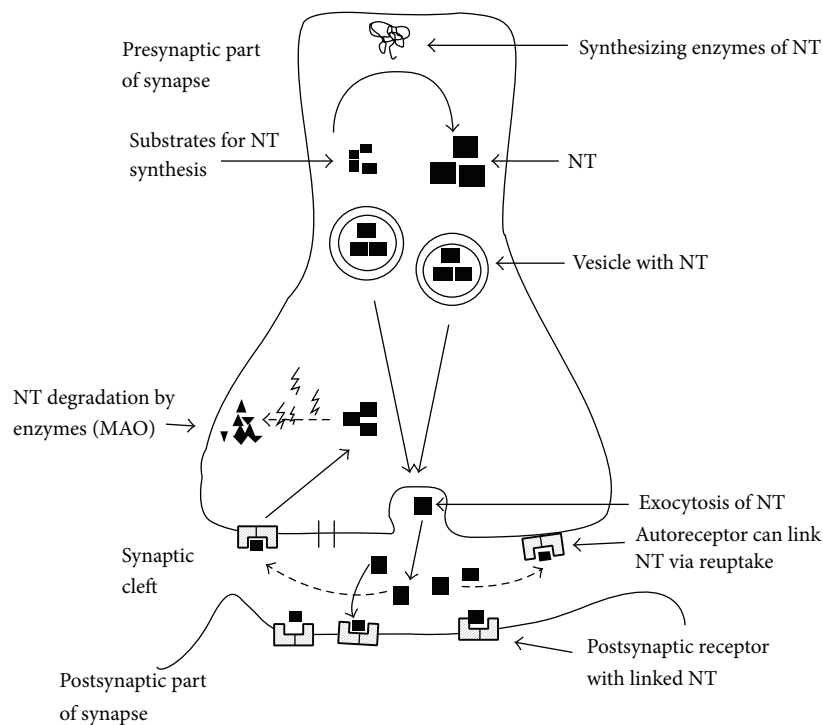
Presynaptic part of synapse

Synthesizing enzymes of NT

Substrates for NT synthesis

NT

Vesicle with NT

NT degradation by enzymes (MAO)

Exocytosis of NT

Synaptic cleft

Autoreceptor can link NT via reuptake

Postsynaptic receptor with linked NT

Postsynaptic part of synapse